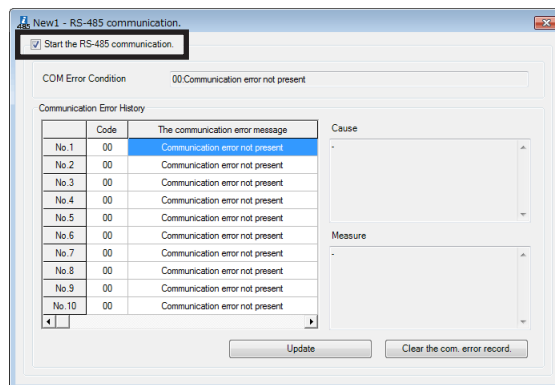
New1 - RS-485 communication.

Start the RS-485 communication.

COM Error Condition 00:Communication error not present

Communication Error History

| | Code | The communication error message |
|---|---|---|
| No.1 | 00 | Communication error not present |
| No.2 | 00 | Communication error not present |
| No.3 | 00 | Communication error not present |
| No.4 | 00 | Communication error not present |
| No.5 | 00 | Communication error not present |
| No.6 | 00 | Communication error not present |
| No.7 | 00 | Communication error not present |
| No.8 | 00 | Communication error not present |
| No.9 | 00 | Communication error not present |
| No.10 | 00 | Communication error not present |

Cause
-

Measure
-

Update

Clear the com. error record.